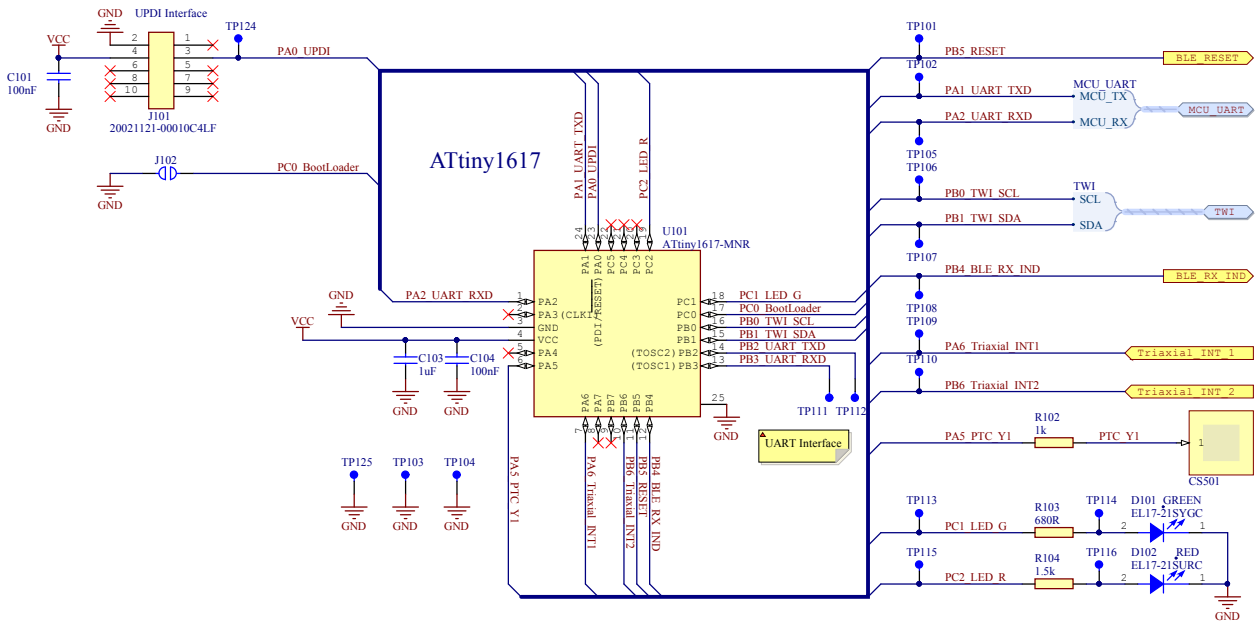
GND
UPDI Interface
TP124
VCC
2 1
4 3
6 5
8 7
10 9
PA0_UPDI
C101
100nF
GND
J101
20021121-00010C4LF
J102
PC0_BootLoader
GND
ATtiny1617
PA1_UART_TXD
PA0_UPDI
PC2_LED_R
U101
ATtiny1617-MNR
24 23 22 21 20 19
PA1 PA0 PC5 PC4 PC3 PC2
(PDI/RESET)
GND
PA2_UART_RXD
1 PA2
2 PA3(CLK1)
3 GND
4 VCC
5 PA4
6 PA5
VCC
C103
1uF
C104
100nF
GND
GND
PC1 18
PC0 17
PB0 16
PB1 15
(TOSC2) PB2 14
(TOSC1) PB3 13
PC1_LED_G
PC0_BootLoader
PB0_TWI_SCL
PB1_TWI_SDA
PB2_UART_TXD
PB3_UART_RXD
TP111
TP112
PA6 PA7 PB7 PB6 PB5 PB4
7 8 9 10 11 12
25
GND
UART Interface
TP125
TP103
TP104
GND
GND
GND
PA5_PTC_Y1
PA6_Triaxial_INT1
PB6_Triaxial_INT2
PB5_RESET
PB4_BLE_RX_IND
TP101
PB5_RESET
BLE_RESET
TP102
PA1_UART_TXD
MCU_UART
MCU_TX
MCU_UART
PA2_UART_RXD
MCU_RX
TP105
TP106
PB0_TWI_SCL
TWI
SCL
TWI
PB1_TWI_SDA
SDA
TP107
PB4_BLE_RX_IND
BLE_RX_IND
TP108
TP109
PA6_Triaxial_INT1
Triaxial_INT_1
TP110
PB6_Triaxial_INT2
Triaxial_INT_2
R102
1k
PA5_PTC_Y1
PTC_Y1
1
CS501
TP113
R103
680R
TP114
D101 GREEN
EL17-21SYGC
PC1_LED_G
2 1
TP115
R104
1.5k
TP116
D102 RED
EL17-21SURC
PC2_LED_R
2 1
GND